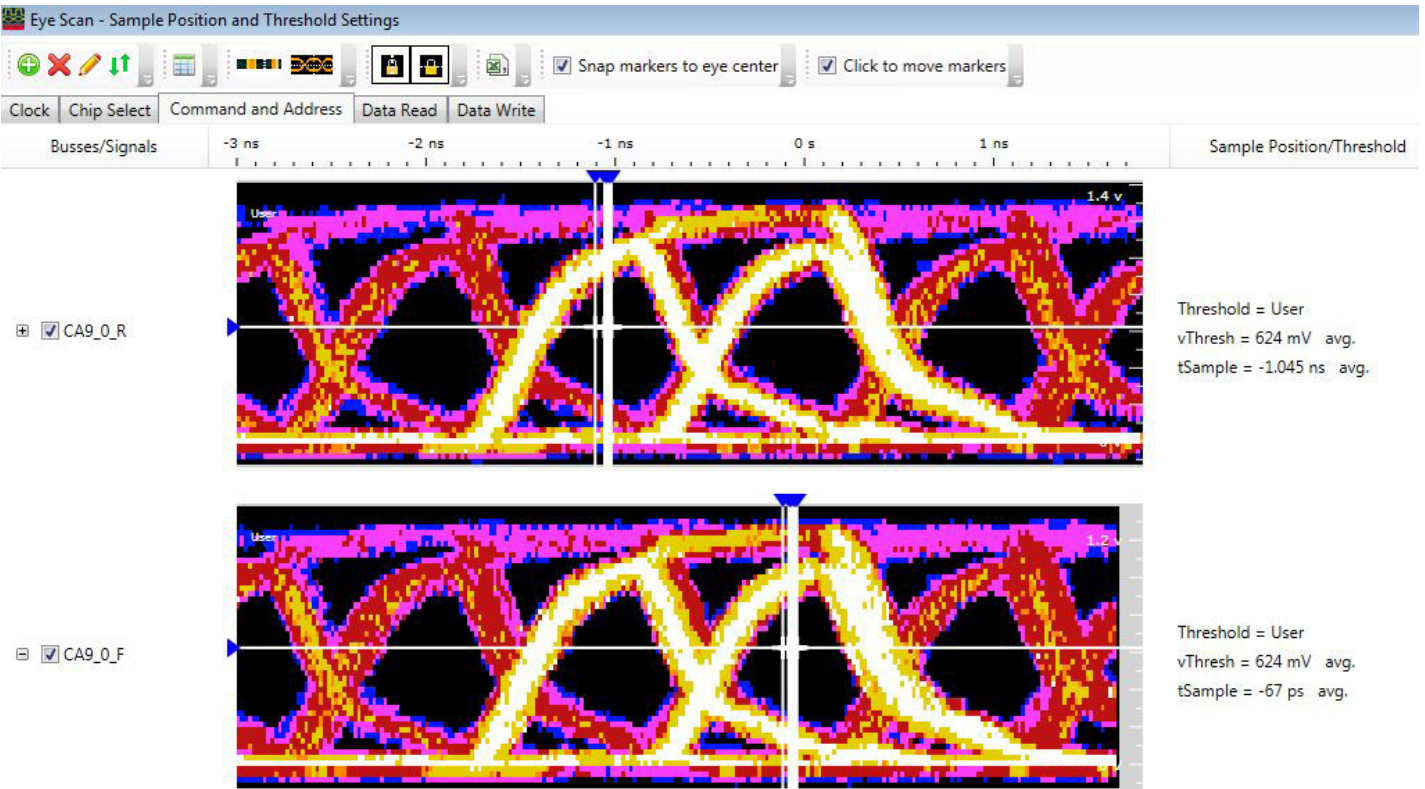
Eye Scan - Sample Position and Threshold Settings

Snap markers to eye center

Click to move markers

Clock | Chip Select | Command and Address | Data Read | Data Write

Busses/Signals

-3 ns -2 ns -1 ns 0 s 1 ns

Sample Position/Threshold

User

1.4 v

CA9_0_R

Threshold = User
vThresh = 624 mV avg.
tSample = -1.045 ns avg.

User

1.2 v

CA9_0_F

Threshold = User
vThresh = 624 mV avg.
tSample = -67 ps avg.